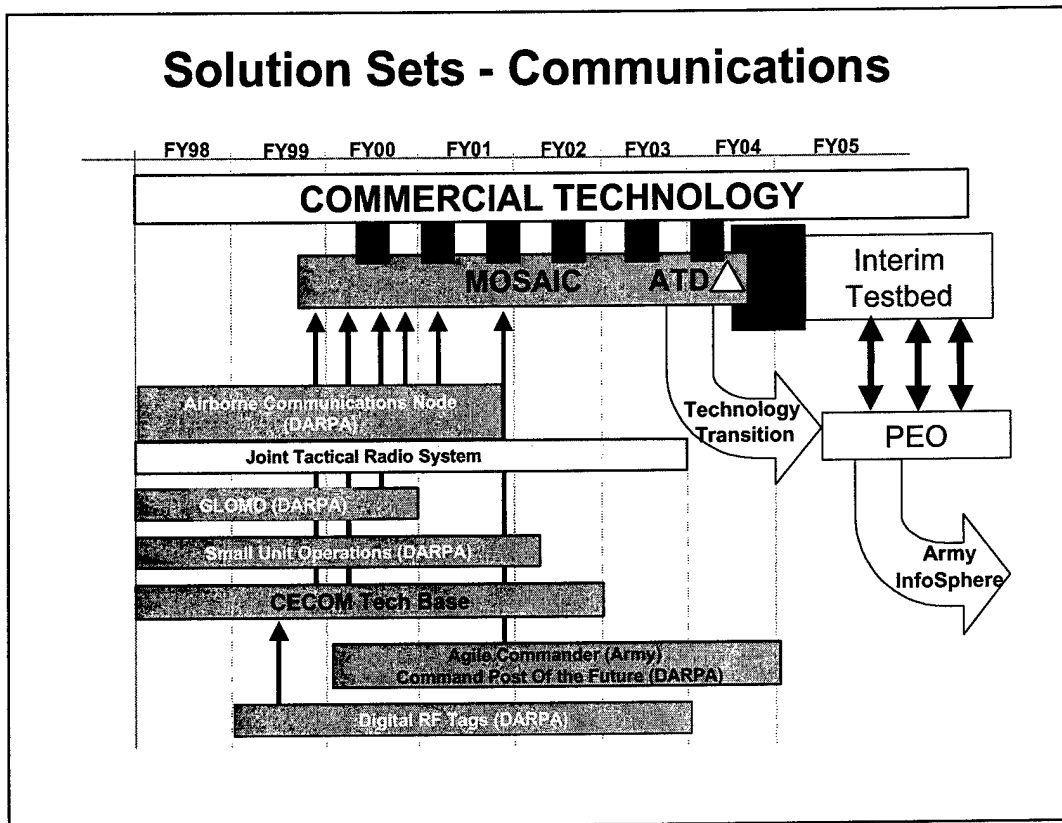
Solution Sets - Communications

FY98 FY99 FY00 FY01 FY02 FY03 FY04 FY05

COMMERCIAL TECHNOLOGY

MOSAIC ATD

Interim Testbed

Airborne Communications Node (DARPA)

Technology Transition

PEO

Joint Tactical Radio System

GLOMO (DARPA)

Small Unit Operations (DARPA)

Army InfoSphere

CECOM Tech Base

Agile Commander (Army)
Command Post Of the Future (DARPA)

Digital RF Tags (DARPA)